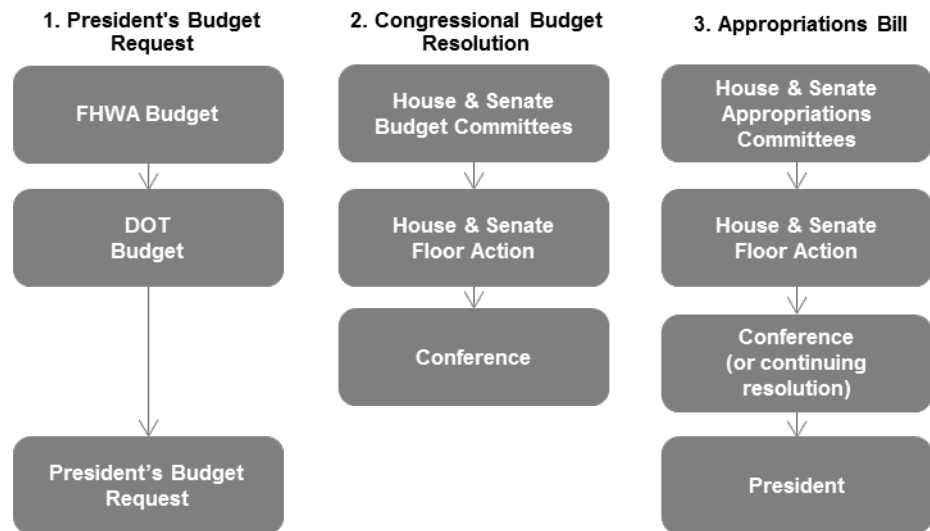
1. President's Budget Request

FHWA Budget

DOT Budget

President's Budget Request

2. Congressional Budget Resolution

House & Senate Budget Committees

House & Senate Floor Action

Conference

3. Appropriations Bill

House & Senate Appropriations Committees

House & Senate Floor Action

Conference (or continuing resolution)

President